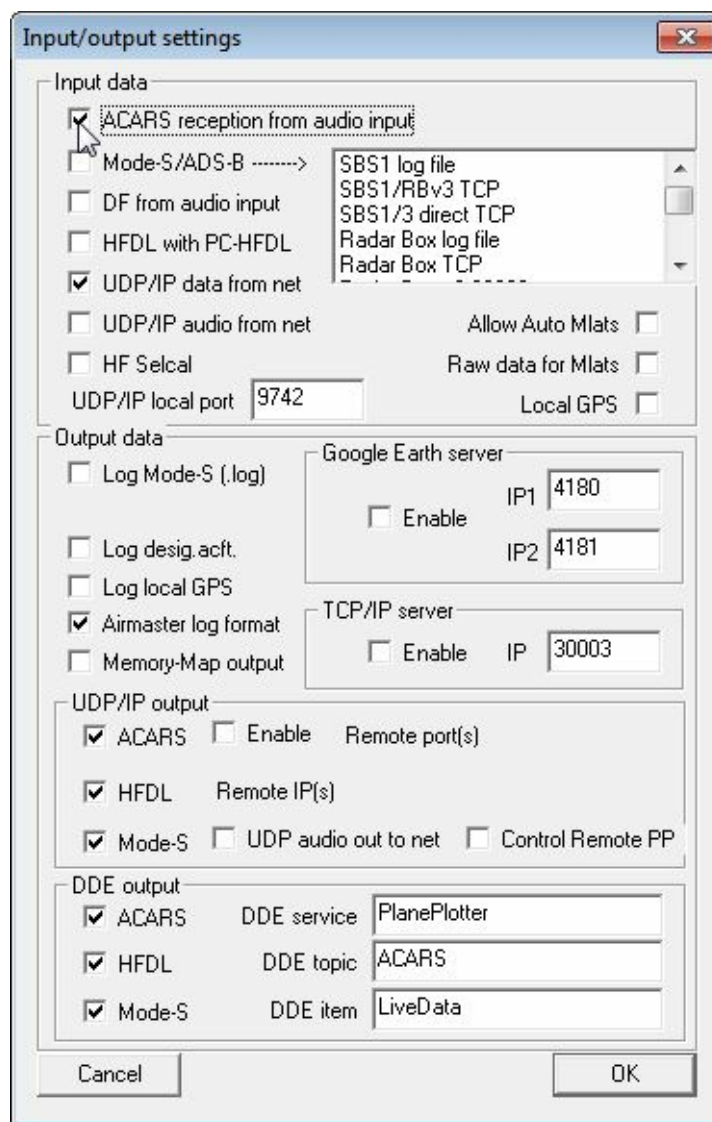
Input/output settings

Input data

ACARS reception from audio input

Mode-S/ADS-B -------->

SBS1 log file
SBS1/RBv3 TCP
SBS1/3 direct TCP
Radar Box log file
Radar Box TCP

DF from audio input

HFDL with PC-HFDL

UDP/IP data from net

UDP/IP audio from net

Allow Auto Mlats

HF Selcal

Raw data for Mlats

UDP/IP local port 9742

Local GPS

Output data

Log Mode-S (.log)

Google Earth server

Enable

IP1 4180

IP2 4181

Log desig.acft.

Log local GPS

Airmaster log format

TCP/IP server

Enable IP 30003

Memory-Map output

UDP/IP output

ACARS Enable Remote port(s)

HFDL Remote IP(s)

Mode-S UDP audio out to net Control Remote PP

DDE output

ACARS DDE service PlanePlotter

HFDL DDE topic ACARS

Mode-S DDE item LiveData

Cancel

OK